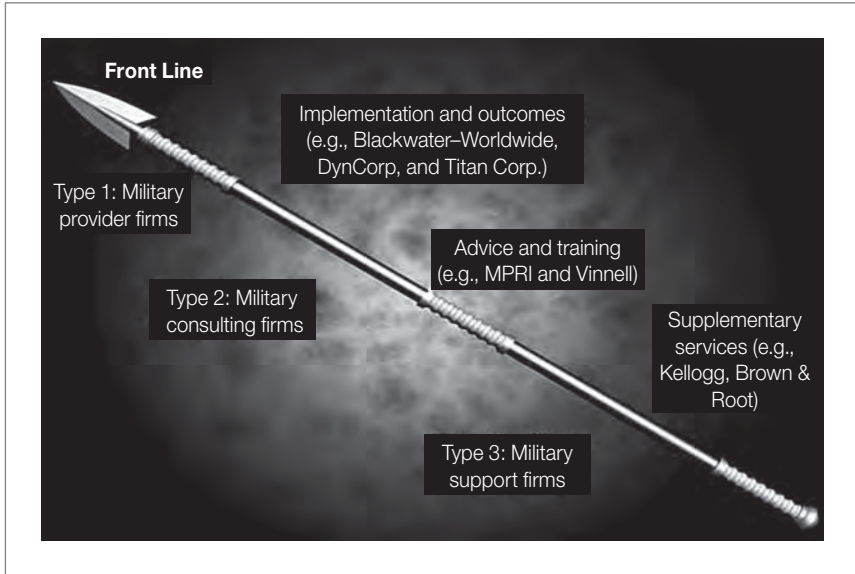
Front Line

Implementation and outcomes (e.g., Blackwater–Worldwide, DynCorp, and Titan Corp.)

Type 1: Military provider firms

Advice and training (e.g., MPRI and Vinnell)

Type 2: Military consulting firms

Supplementary services (e.g., Kellogg, Brown & Root)

Type 3: Military support firms